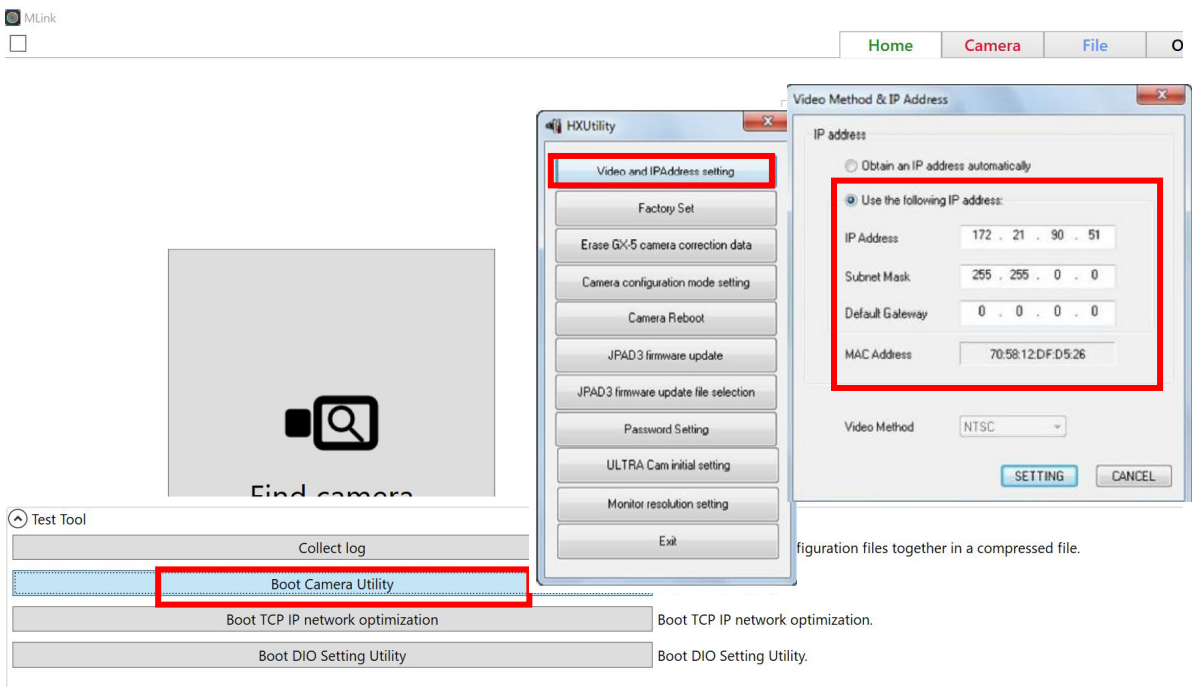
MLink

Home | Camera | File | O

HXUtility

Video and IPAddress setting

Factory Set

Erase GX-5 camera correction data

Camera configuration mode setting

Camera Reboot

JPAD3 firmware update

JPAD3 firmware update file selection

Password Setting

ULTRA Cam initial setting

Monitor resolution setting

Exit

Video Method & IP Address

IP address

Obtain an IP address automatically

Use the following IP address:

IP Address 172 . 21 . 90 . 51

Subnet Mask 255 . 255 . 0 . 0

Default Gateway 0 . 0 . 0 . 0

MAC Address 70:58:12:DF:D5:26

Video Method NTSC

SETTING CANCEL

Find camera

Test Tool

Collect log

figuration files together in a compressed file.

Boot Camera Utility

Boot TCP IP network optimization

Boot TCP IP network optimization.

Boot DIO Setting Utility

Boot DIO Setting Utility.